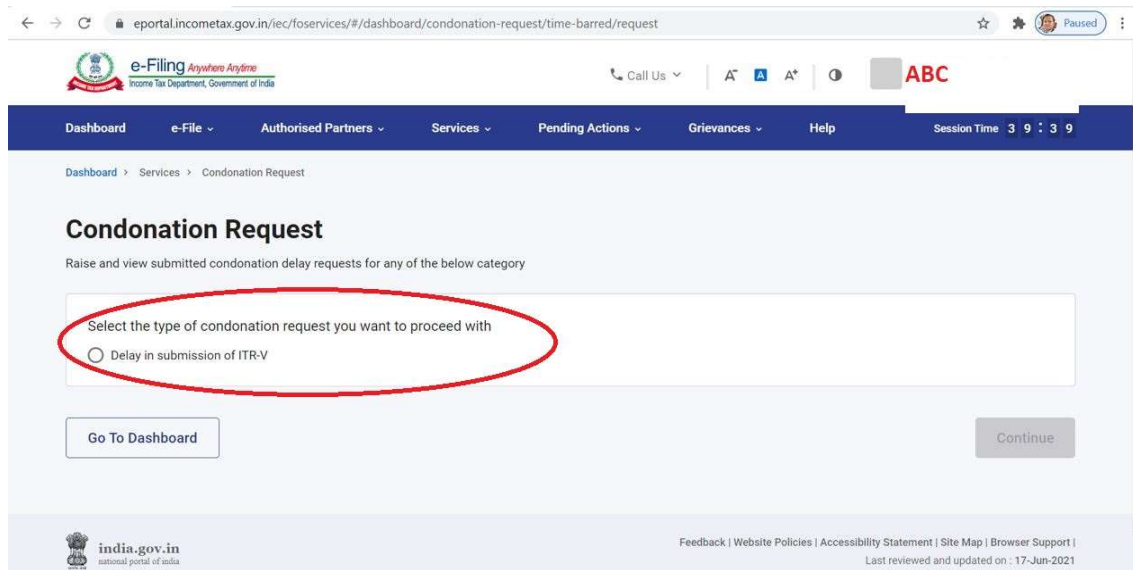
eportal.incometax.gov.in/iec/foservices/#/dashboard/condonation-request/time-barred/request

Paused

e-Filing Anywhere Anytime
Income Tax Department, Government of India

Call Us

A⁻ A A⁺

ABC

Dashboard e-File Authorised Partners Services Pending Actions Grievances Help Session Time 3 9 : 3 9

Dashboard > Services > Condonation Request

Condonation Request

Raise and view submitted condonation delay requests for any of the below category

Select the type of condonation request you want to proceed with

Delay in submission of ITR-V

Go To Dashboard

Continue

india.gov.in
national portal of india

Feedback | Website Policies | Accessibility Statement | Site Map | Browser Support |
Last reviewed and updated on : 17-Jun-2021